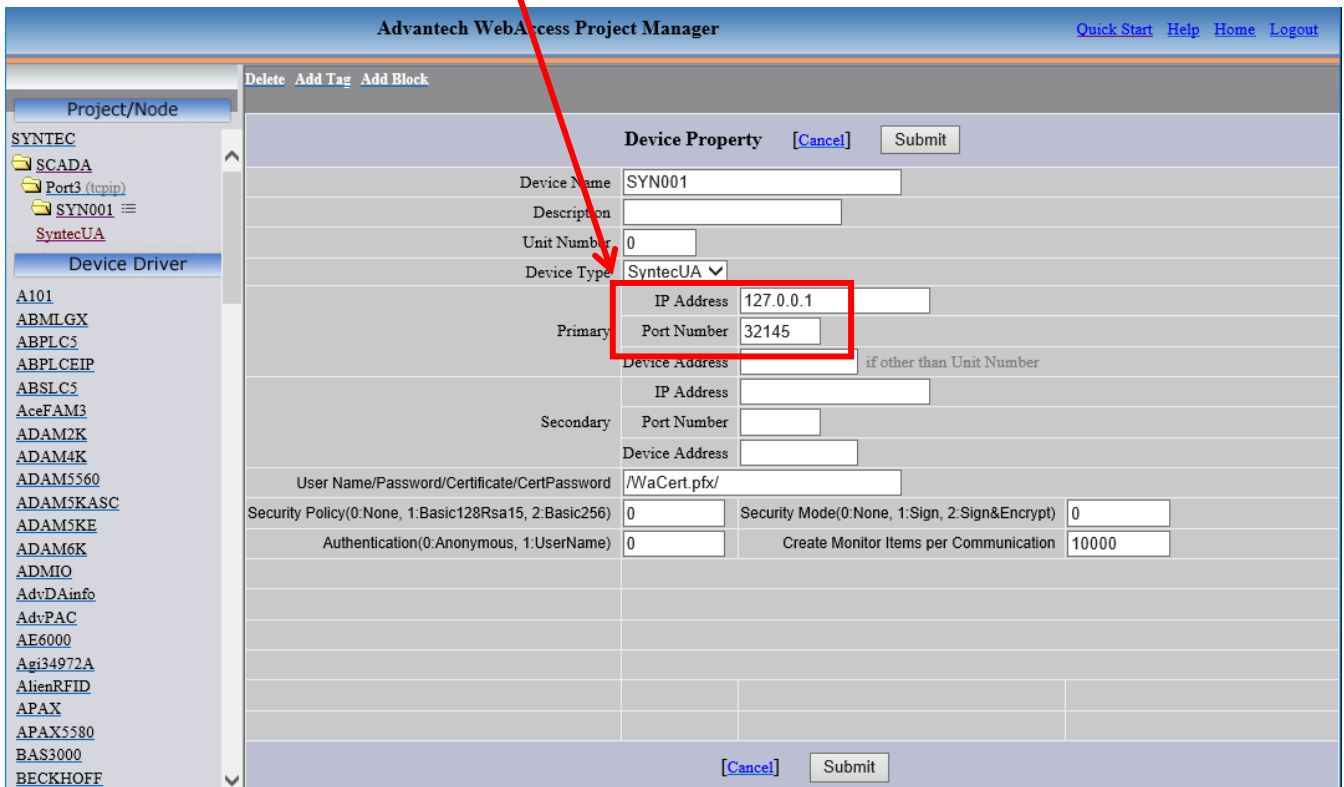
Advantech WebAccess Project Manager

Quick Start Help Home Logout

Delete Add Tag Add Block

Project/Node

SYNTEC
SCADA
Port3 (tcpip)
SYN001
SyntecUA

Device Driver

A101
ABMLGX
ABPLC5
ABPLCEIP
ABSLC5
AceFAM3
ADAM2K
ADAM4K
ADAM5560
ADAM5KASC
ADAM5KE
ADAM6K
ADMIO
AdvDAinfo
AdvPAC
AE6000
Agi34972A
AlienRFID
APAX
APAX5580
BAS3000
BECKHOFF

Device Property [Cancel] Submit

| | | | |
|---|---|---|---|
| Device Name | SYN001 | | |
| Description | | | |
| Unit Number | 0 | | |
| Device Type | SyntecUA | | |
| Primary | IP Address | 127.0.0.1 | |
| | Port Number | 32145 | |
| | Device Address | | if other than Unit Number |
| Secondary | IP Address | | |
| | Port Number | | |
| | Device Address | | |
| User Name/Password/Certificate/CertPassword | /WaCert.pfx/ | | |
| Security Policy(0:None, 1:Basic128Rsa15, 2:Basic256) | 0 | Security Mode(0:None, 1:Sign, 2:Sign&Encrypt) | 0 |
| Authentication(0:Anonymous, 1:UserName) | 0 | Create Monitor Items per Communication | 10000 |

[Cancel] Submit